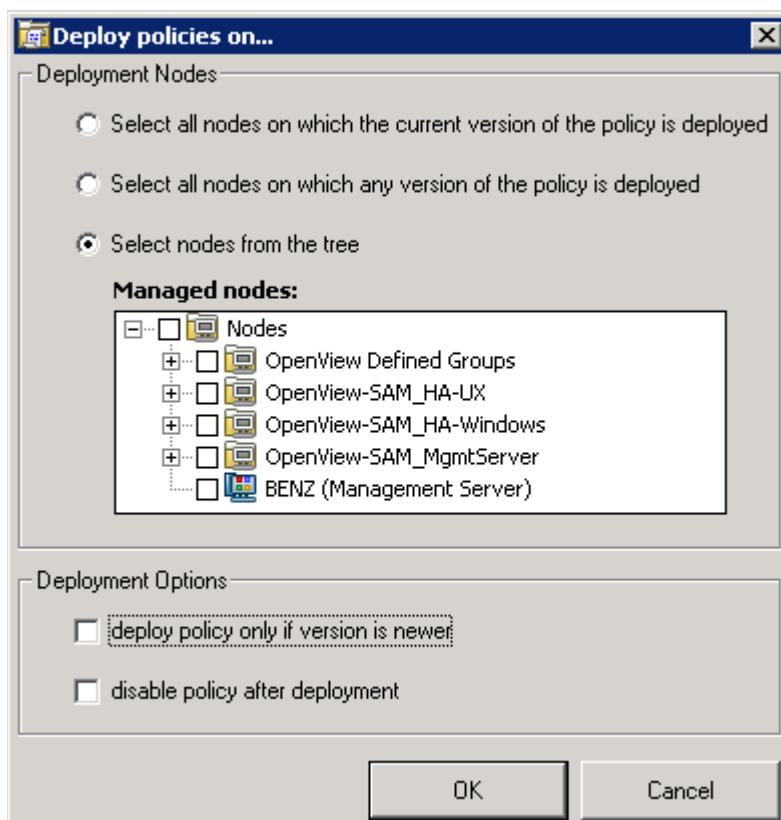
Deploy policies on...

Deployment Nodes

Select all nodes on which the current version of the policy is deployed

Select all nodes on which any version of the policy is deployed

Select nodes from the tree

Managed nodes:

Nodes
OpenView Defined Groups
OpenView-SAM_HA-UX
OpenView-SAM_HA-Windows
OpenView-SAM_MgmtServer
BENZ (Management Server)

Deployment Options

deploy policy only if version is newer

disable policy after deployment

OK
Cancel